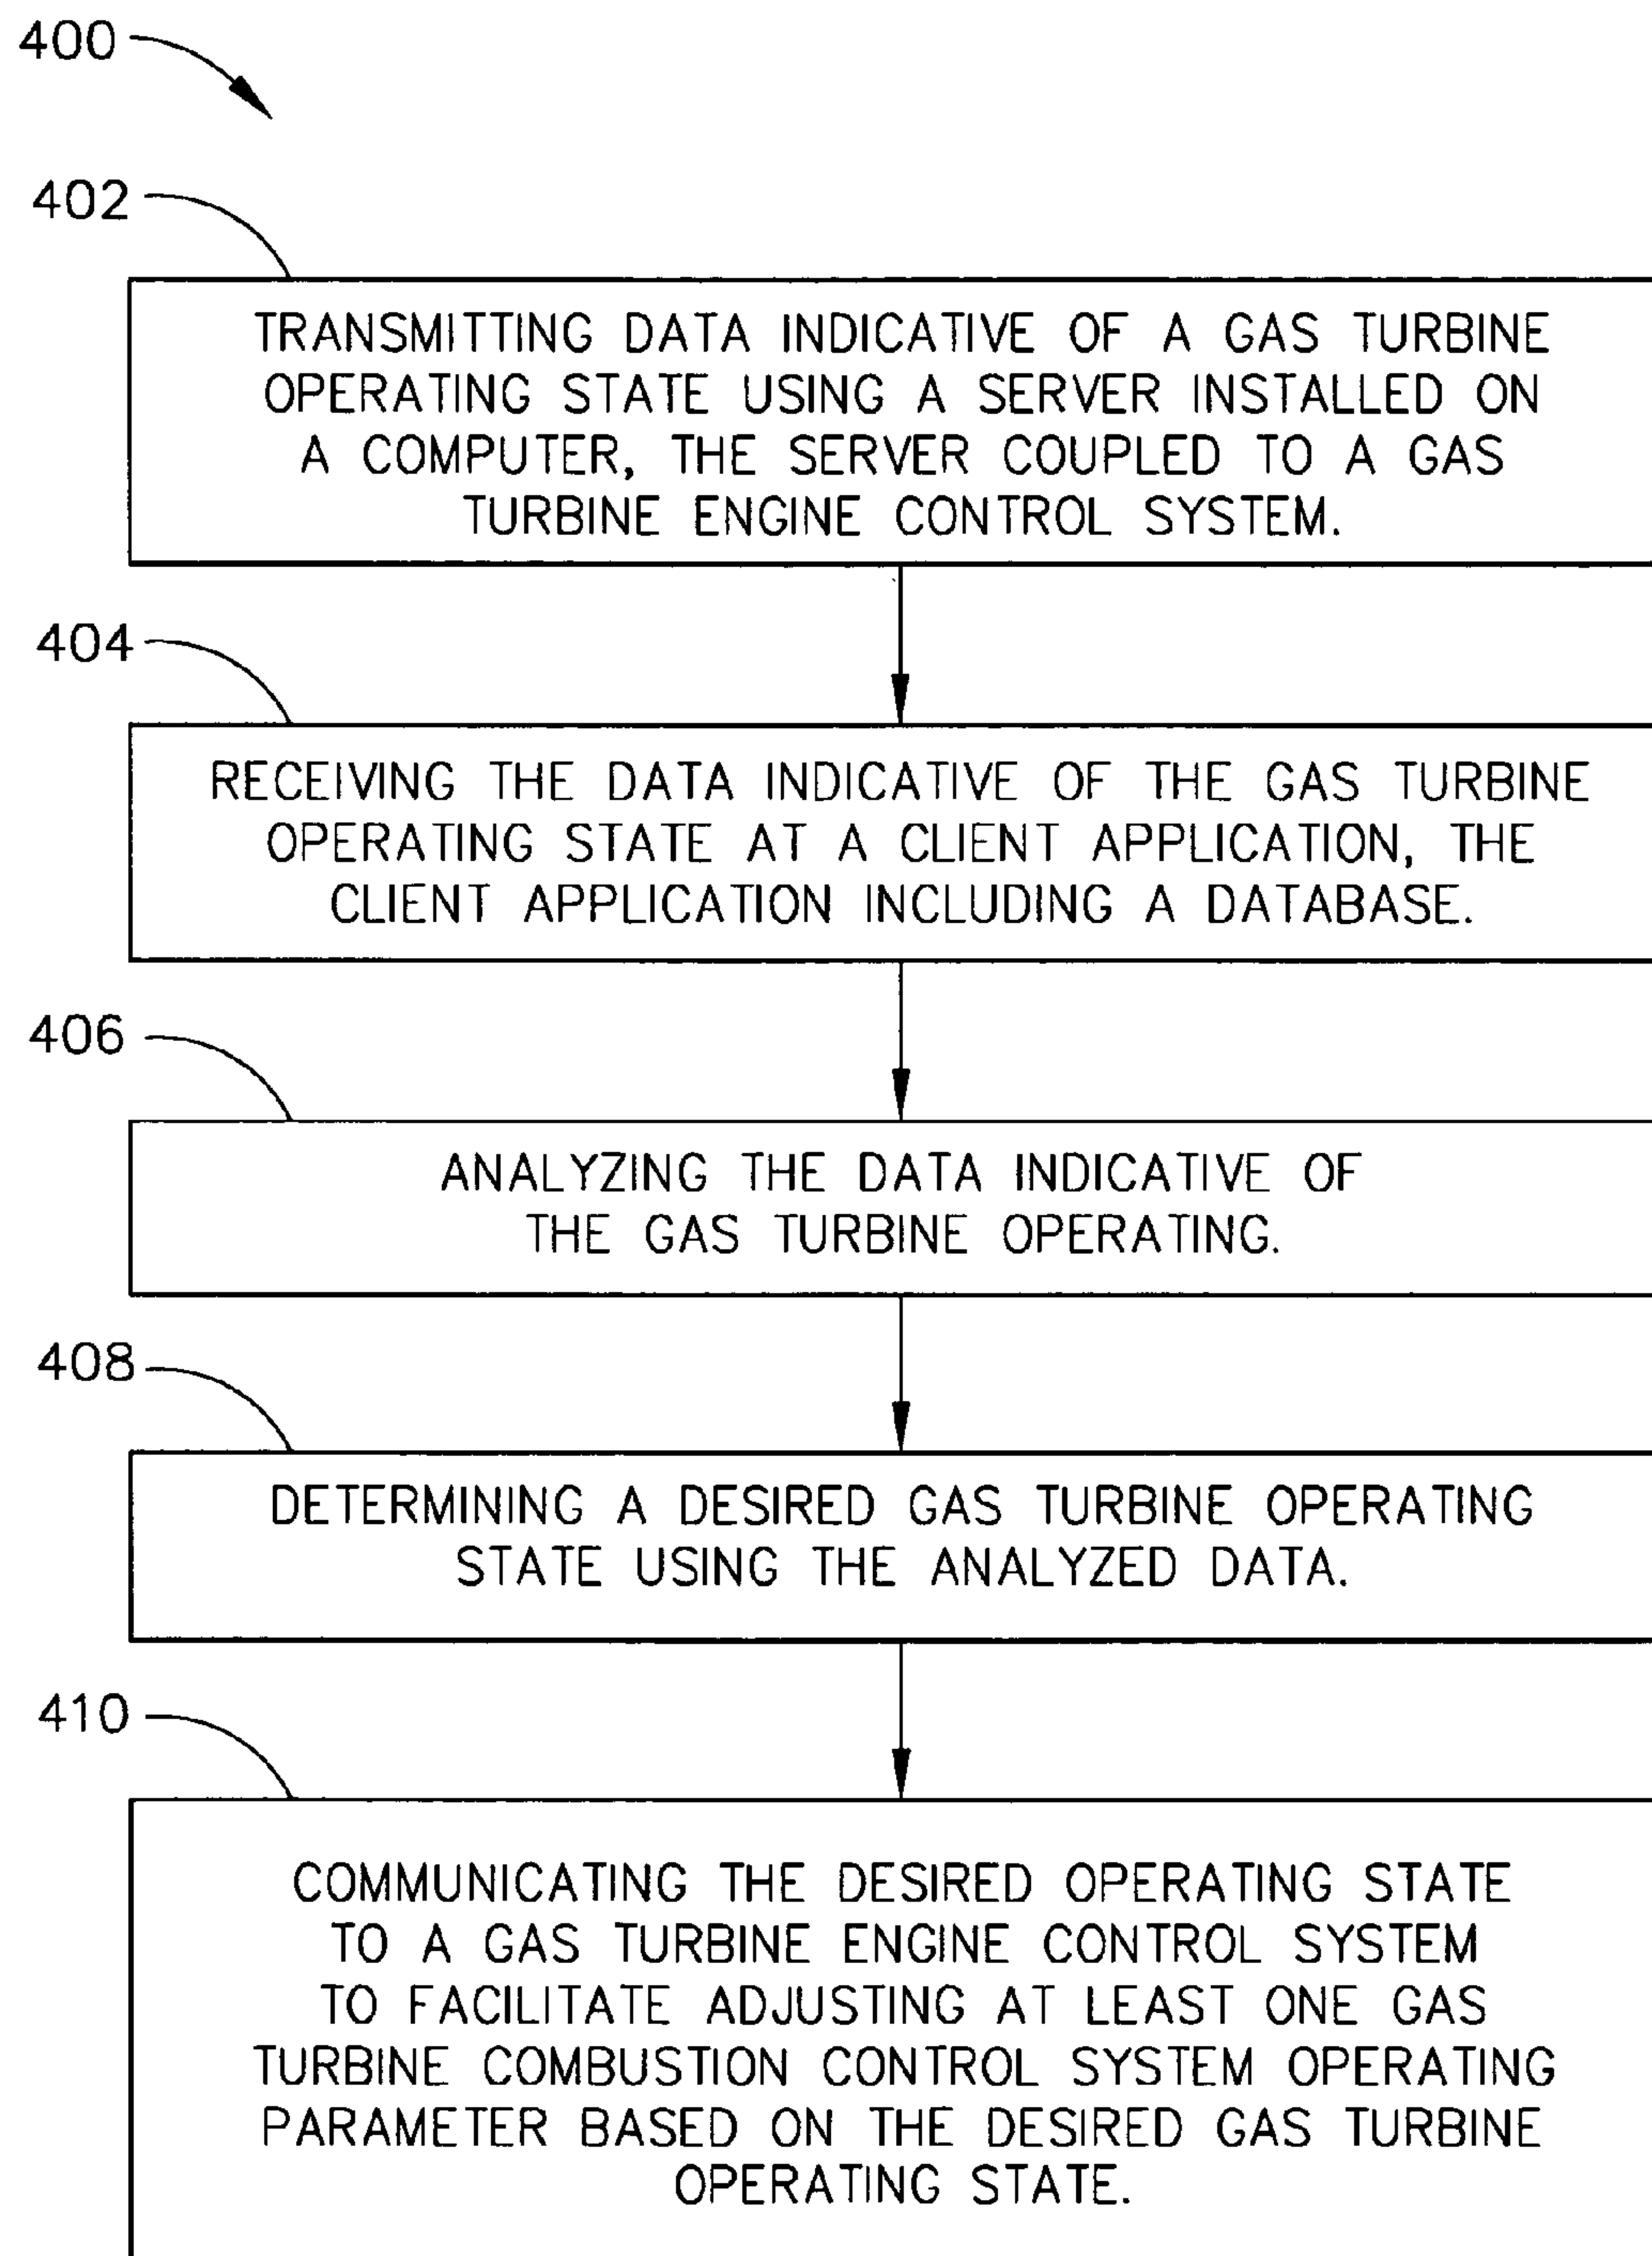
400

402

TRANSMITTING DATA INDICATIVE OF A GAS TURBINE OPERATING STATE USING A SERVER INSTALLED ON A COMPUTER, THE SERVER COUPLED TO A GAS TURBINE ENGINE CONTROL SYSTEM.

404

RECEIVING THE DATA INDICATIVE OF THE GAS TURBINE OPERATING STATE AT A CLIENT APPLICATION, THE CLIENT APPLICATION INCLUDING A DATABASE.

406

ANALYZING THE DATA INDICATIVE OF THE GAS TURBINE OPERATING.

408

DETERMINING A DESIRED GAS TURBINE OPERATING STATE USING THE ANALYZED DATA.

410

COMMUNICATING THE DESIRED OPERATING STATE TO A GAS TURBINE ENGINE CONTROL SYSTEM TO FACILITATE ADJUSTING AT LEAST ONE GAS TURBINE COMBUSTION CONTROL SYSTEM OPERATING PARAMETER BASED ON THE DESIRED GAS TURBINE OPERATING STATE.